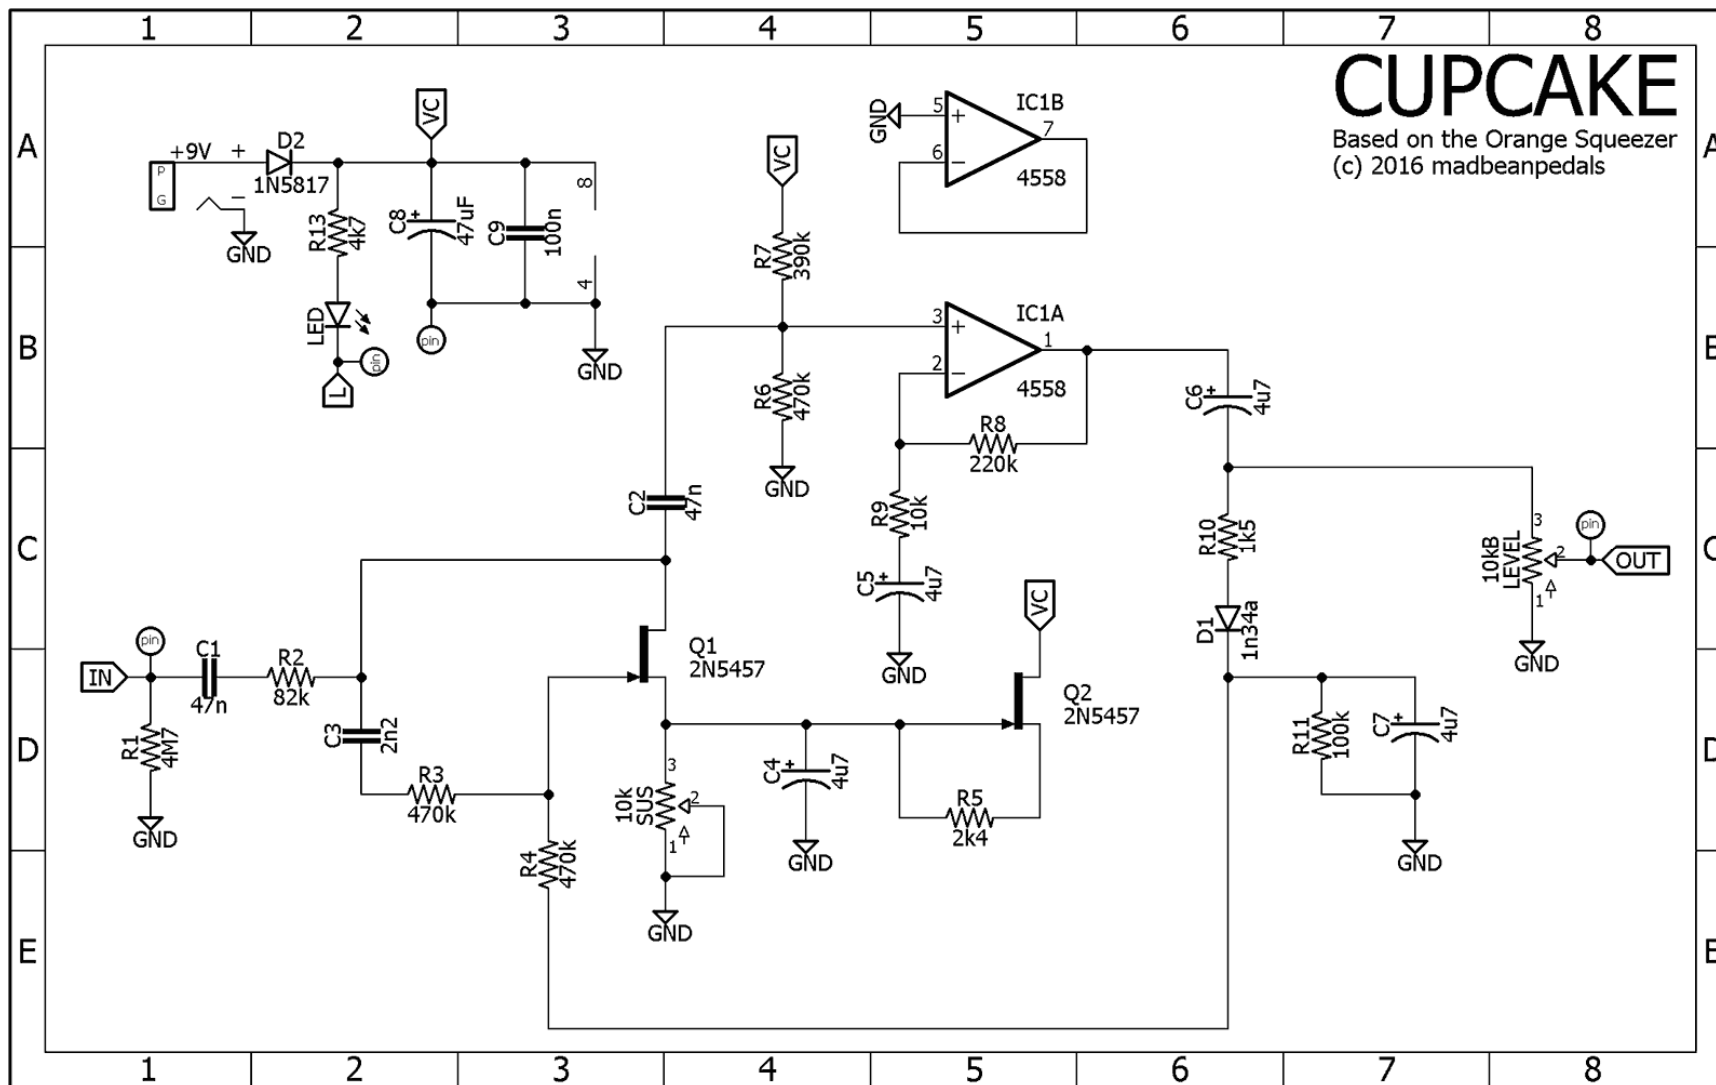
1 2 3 4 5 6 7 8

A

CUPCAKE
Based on the Orange Squeezer
(c) 2016 madbeanpedals

+9V + D2 1N5817
P G
GND
VC
R13 4k7
C8 + 47uF
C9 100n
8
4
LED
pin
L
pin
GND

VC
R7 390k
GND 5 + IC1B 7 6 − 4558

B

3 + IC1A 1 2 − 4558
R6 470k
GND
R8 220k
C6 + 4u7

C

C2 47n
R9 10k
C5 + 4u7
GND
R10 1k5
3 pin
10kB LEVEL 2 OUT
1
GND
VC

D

pin
IN
C1 47n
R2 82k
R1 4M7
GND
C3 2n2
R3 470k
Q1 2N5457
Q2 2N5457
D1 1n34a
3
10k SUS 2
1
C4 + 4u7
GND
R5 2k4
R11 100k
C7 + 4u7
GND

E

R4 470k
GND

1 2 3 4 5 6 7 8